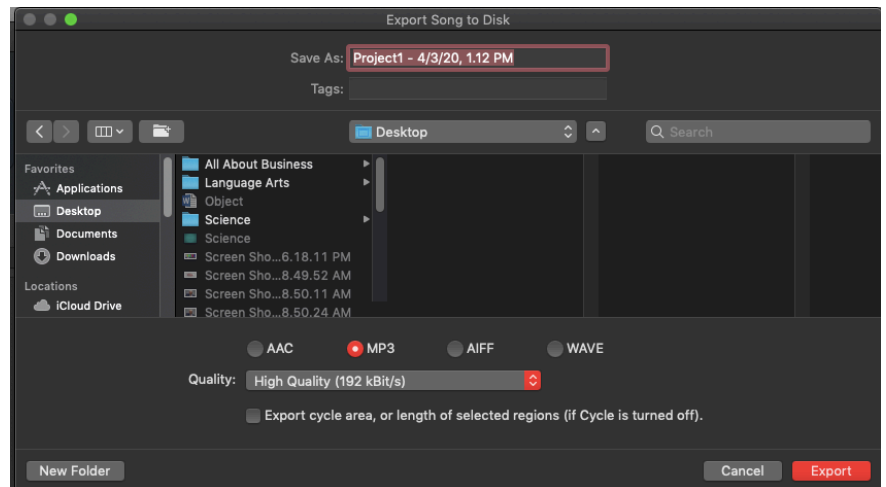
Export Song to Disk

Save As: Project1 - 4/3/20, 1.12 PM

Tags:

Desktop

Search

Favorites
Applications
Desktop
Documents
Downloads

Locations
iCloud Drive

All About Business
Language Arts
Object
Science
Science
Screen Sho...6.18.11 PM
Screen Sho...8.49.52 AM
Screen Sho...8.50.11 AM
Screen Sho...8.50.24 AM

AAC
MP3
AIFF
WAVE

Quality: High Quality (192 kBit/s)

Export cycle area, or length of selected regions (if Cycle is turned off).

New Folder

Cancel
Export